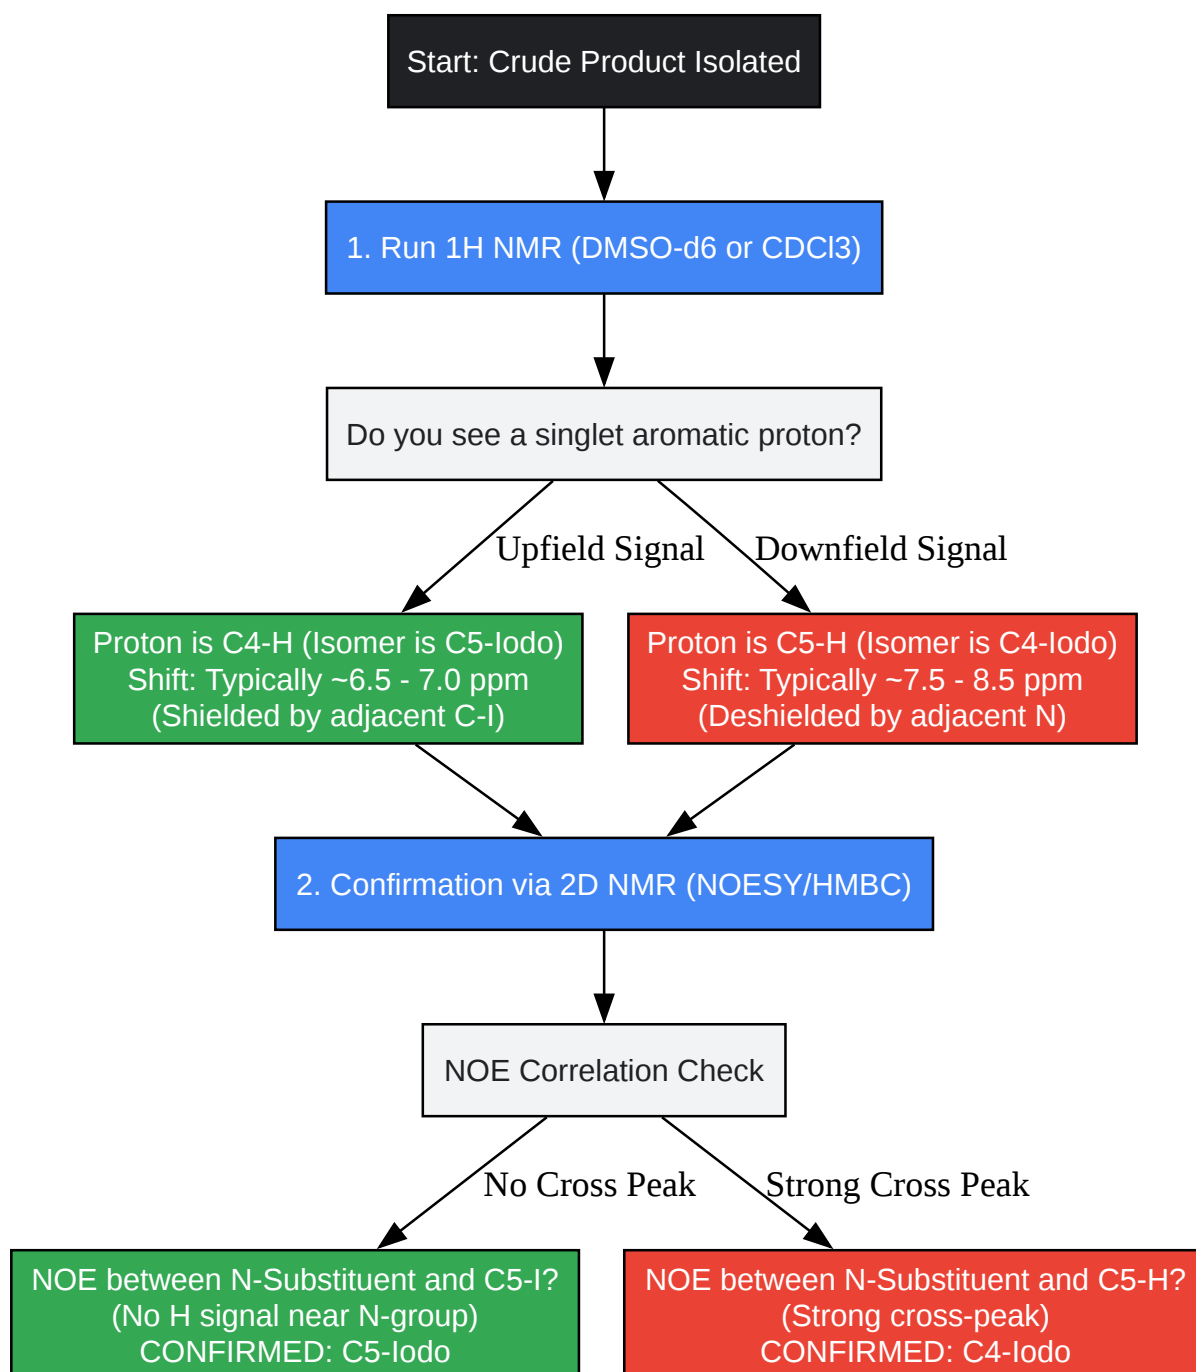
Start: Crude Product Isolated

1. Run 1H NMR (DMSO-d6 or CDCl3)

Do you see a singlet aromatic proton?

Upfield Signal

Downfield Signal

Proton is C4-H (Isomer is C5-Iodo)
Shift: Typically ~6.5 - 7.0 ppm
(Shielded by adjacent C-I)

Proton is C5-H (Isomer is C4-Iodo)
Shift: Typically ~7.5 - 8.5 ppm
(Deshielded by adjacent N)

2. Confirmation via 2D NMR (NOESY/HMBC)

NOE Correlation Check

No Cross Peak

Strong Cross Peak

NOE between N-Substituent and C5-I?
(No H signal near N-group)
CONFIRMED: C5-Iodo

NOE between N-Substituent and C5-H?
(Strong cross-peak)
CONFIRMED: C4-Iodo